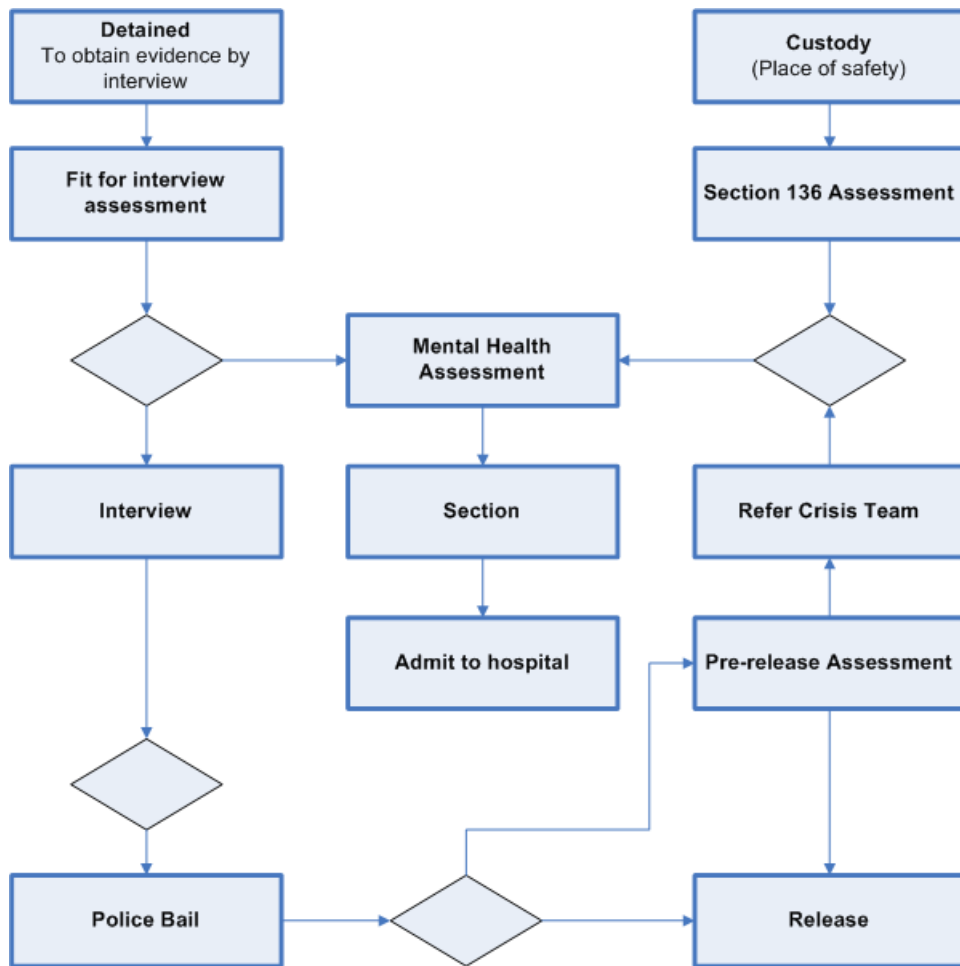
Detained
To obtain evidence by interview

Fit for interview assessment

Custody
(Place of safety)

Section 136 Assessment

Mental Health Assessment

Interview

Section

Refer Crisis Team

Admit to hospital

Pre-release Assessment

Police Bail

Release